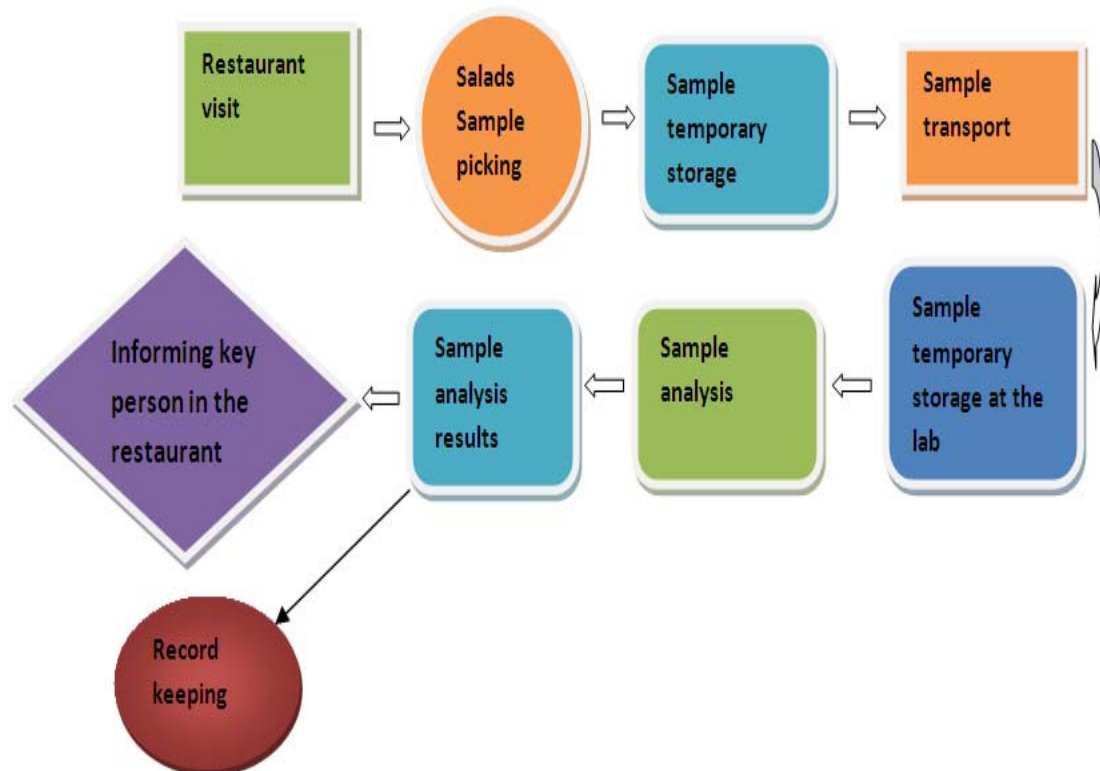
Restaurant visit

Salads Sample picking

Sample temporary storage

Sample transport

Sample temporary storage at the lab

Sample analysis

Sample analysis results

Informing key person in the restaurant

Record keeping